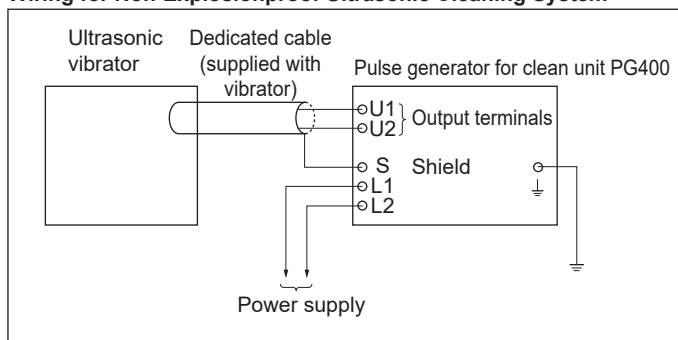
Wiring for Non-Explosionproof Ultrasonic Cleaning System

Ultrasonic vibrator

Dedicated cable (supplied with vibrator)

Pulse generator for clean unit PG400

U1
U2
Output terminals
S Shield
L1
L2

Power supply